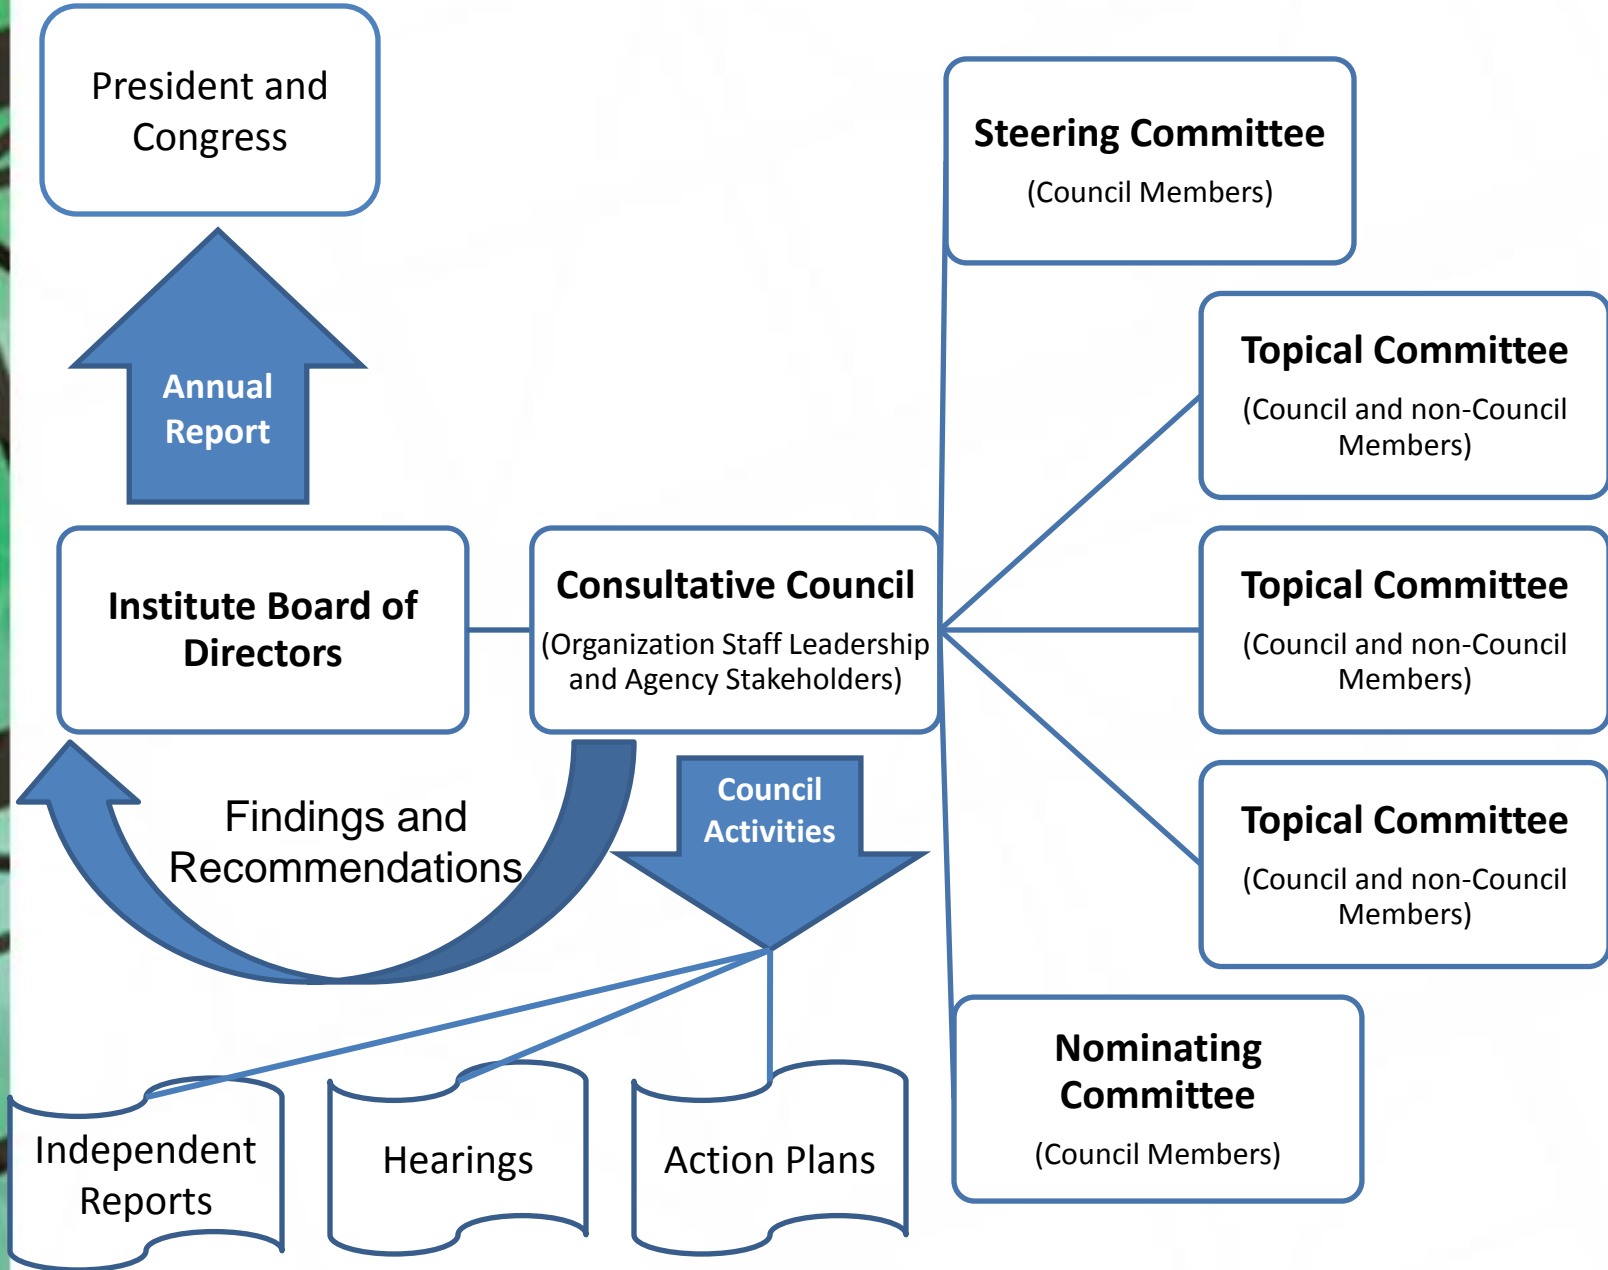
President and Congress

Annual Report

Institute Board of Directors

Consultative Council

(Organization Staff Leadership and Agency Stakeholders)

Findings and Recommendations

Council Activities

Independent Reports

Hearings

Action Plans

Steering Committee

(Council Members)

Topical Committee

(Council and non-Council Members)

Topical Committee

(Council and non-Council Members)

Topical Committee

(Council and non-Council Members)

Nominating Committee

(Council Members)